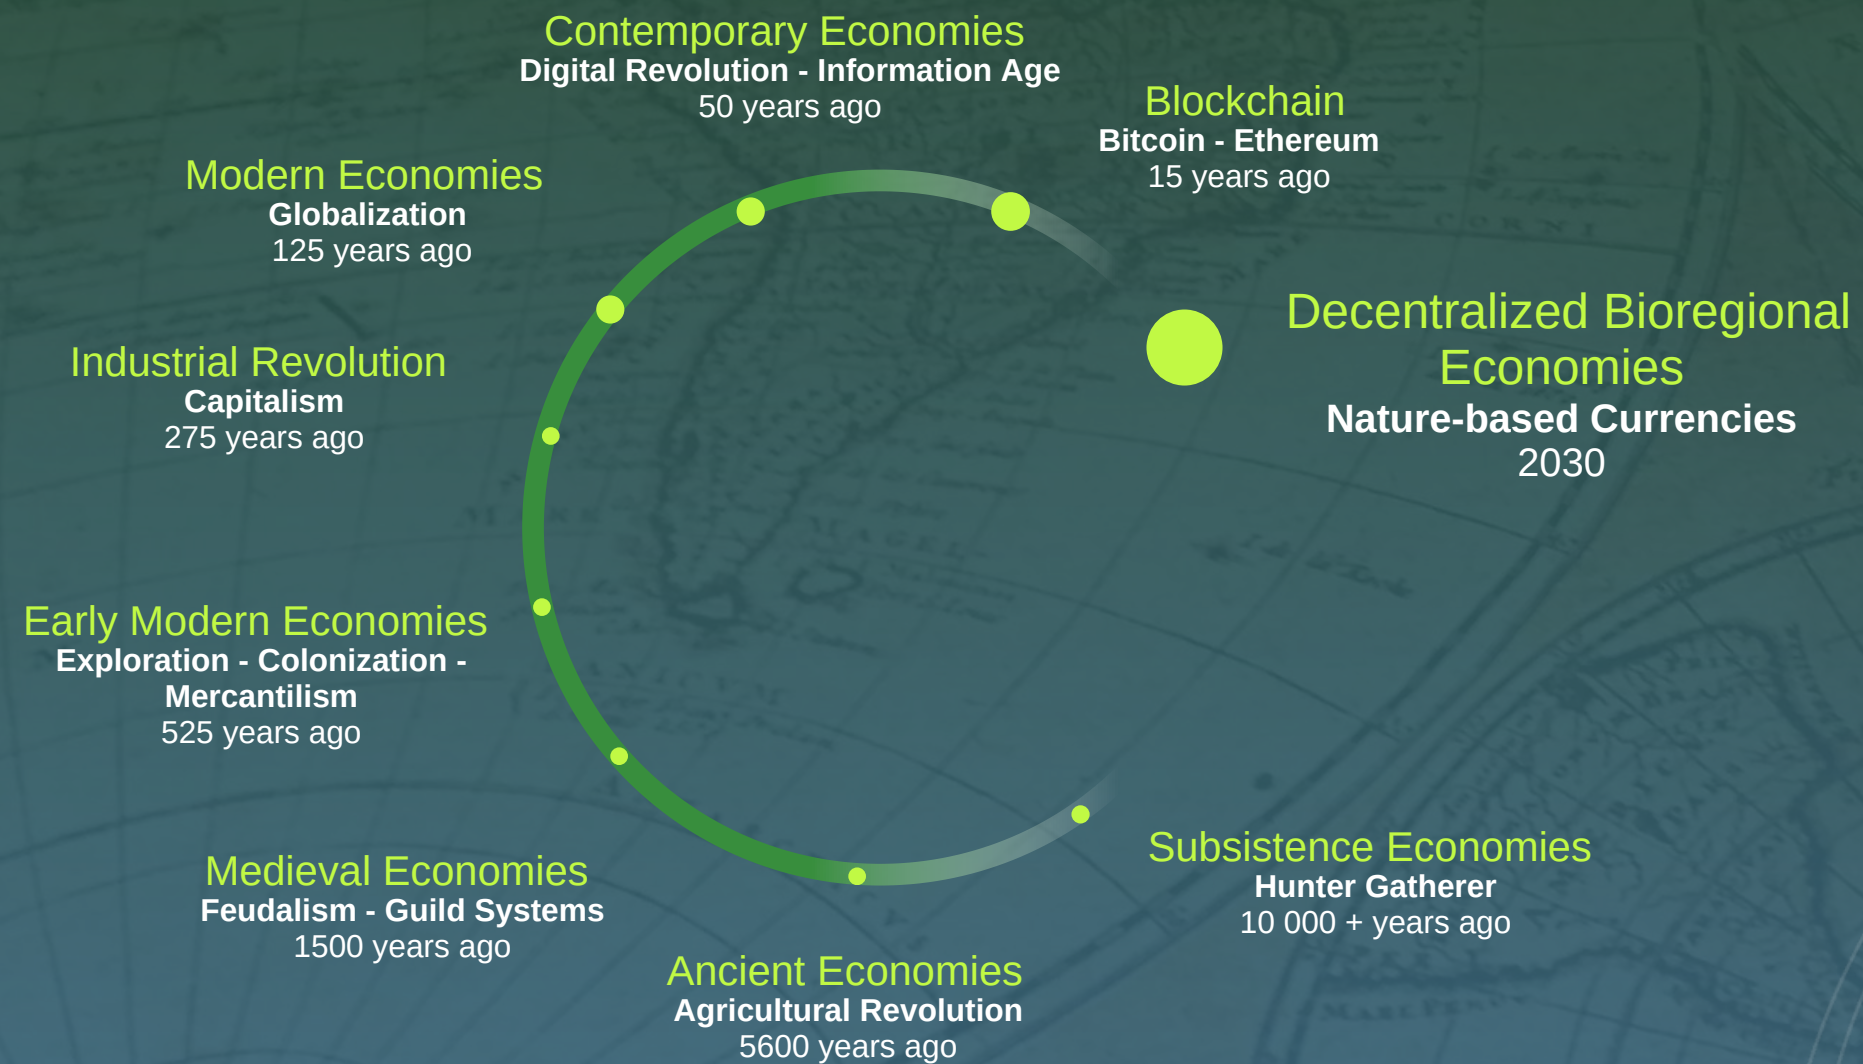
Contemporary Economies
Digital Revolution - Information Age
50 years ago

Blockchain
Bitcoin - Ethereum
15 years ago

Modern Economies
Globalization
125 years ago

Decentralized Bioregional Economies
Nature-based Currencies
2030

Industrial Revolution
Capitalism
275 years ago

Early Modern Economies
Exploration - Colonization - Mercantilism
525 years ago

Subsistence Economies
Hunter Gatherer
10 000 + years ago

Medieval Economies
Feudalism - Guild Systems
1500 years ago

Ancient Economies
Agricultural Revolution
5600 years ago